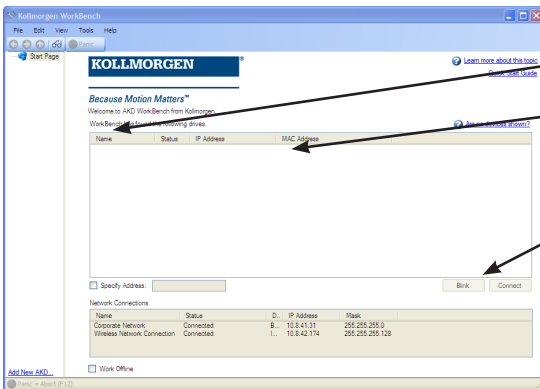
Kollmorgen WorkBench

File Edit View Tools Help

Panic

Start Page

KOLLMORGEN

Learn more about this topic

Quick Start Guide

Because Motion Matters™

Welcome to AKD WorkBench from Kollmorgen

WorkBench has found the following drives

Are no devices shown?

| Name | Status | IP Address | MAC Address |
|---|---|---|---|

Specify Address:

Blink

Connect

Network Connections

| Name | Status | D... | IP Address | Mask |
|---|---|---|---|---|
| Corporate Network | Connected | B... | 10.8.41.31 | 255.255.255.0 |
| Wireless Network Connection | Connected | I... | 10.8.42.174 | 255.255.255.128 |

Add New AKD...

Work Offline

Panic = Abort (F12)